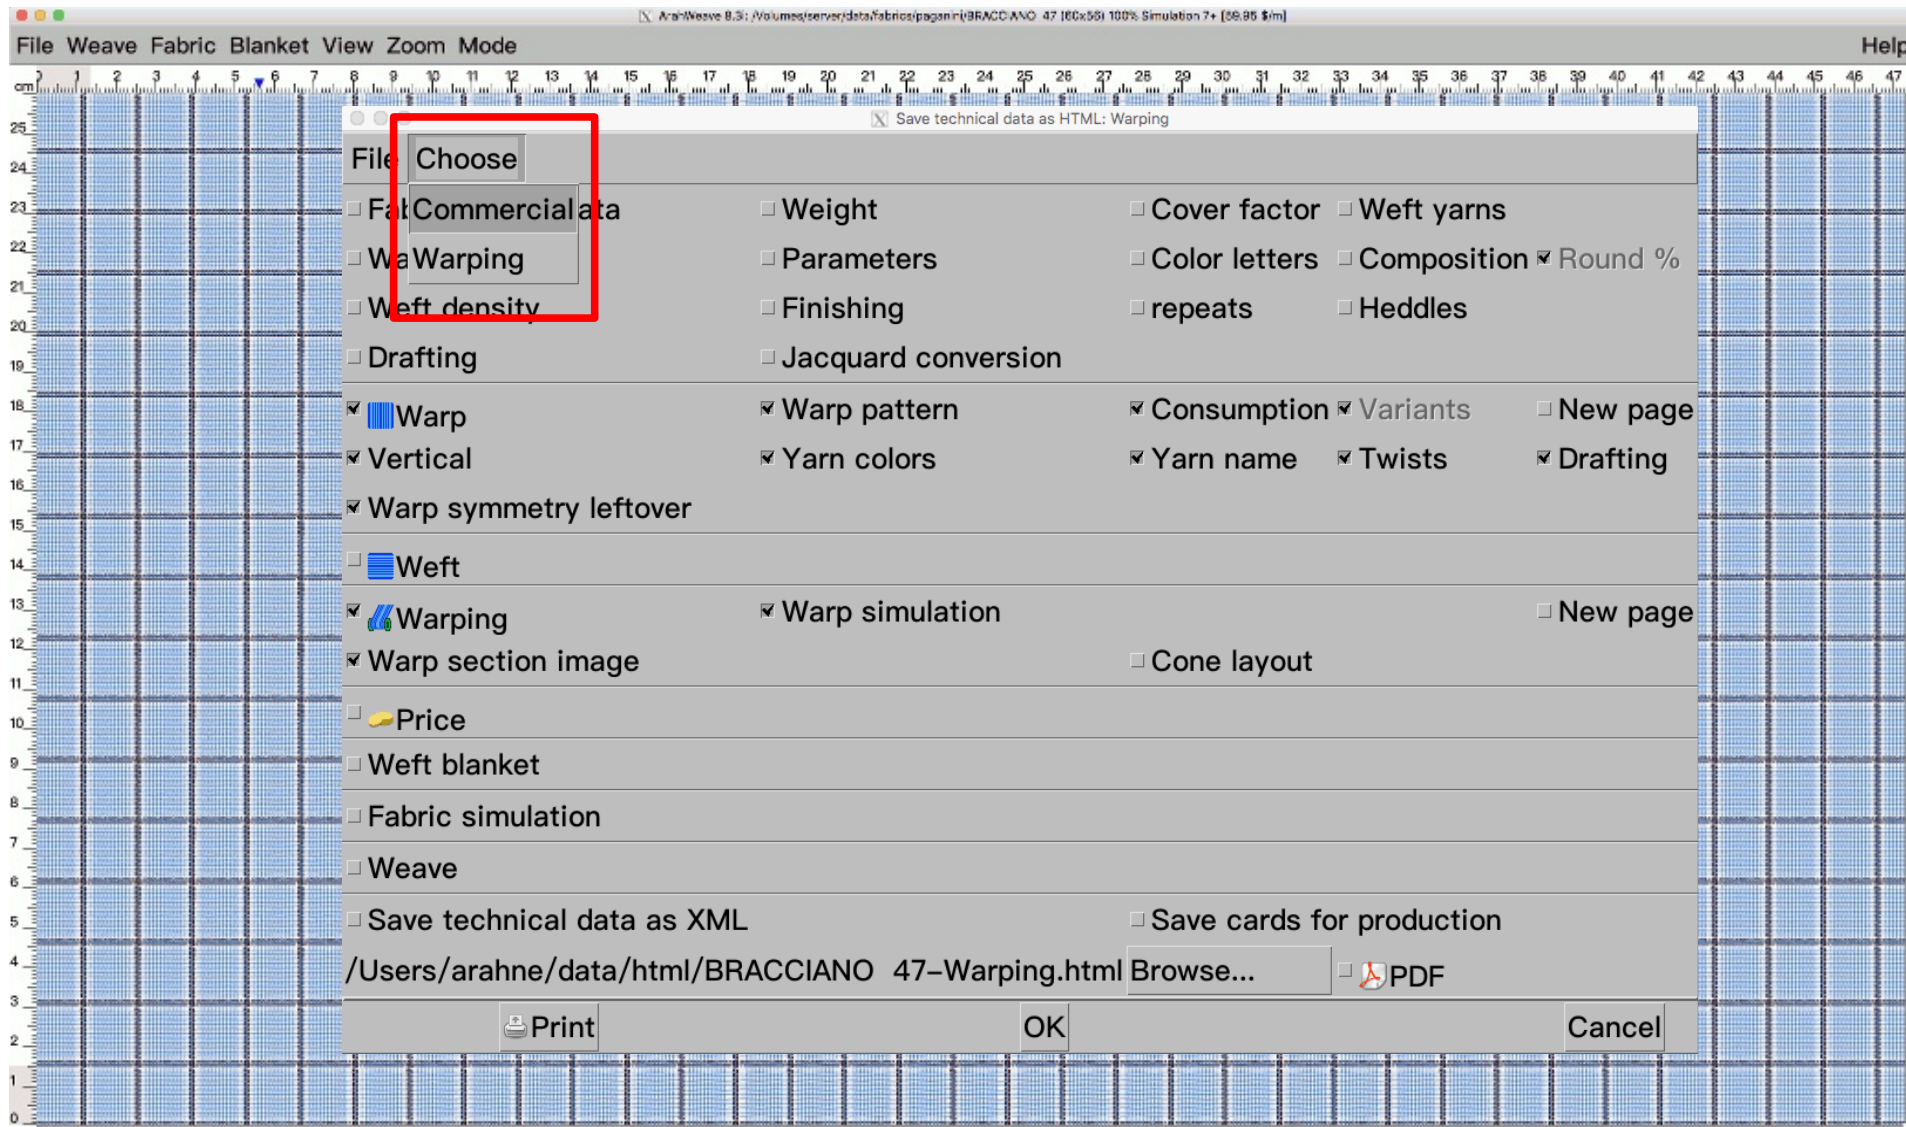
ArahWeave 8.3: /Volumes/server/data/fabrics/paganini/BRACCIANO 47 [80x56] 100% Simulation 7+ [59.95 $/m]

File Weave Fabric Blanket View Zoom Mode Help

cm 0 1 2 3 4 5 6 7 8 9 10 11 12 13 14 15 16 17 18 19 20 21 22 23 24 25 26 27 28 29 30 31 32 33 34 35 36 37 38 39 40 41 42 43 44 45 46 47

25 24 23 22 21 20 19 18 17 16 15 14 13 12 11 10 9 8 7 6 5 4 3 2 1 0

Save technical data as HTML: Warping

File Choose

Fa Commercial ata
Wa Warping
Weft density
Drafting

Weight
Parameters
Finishing
Jacquard conversion

Cover factor
Color letters
repeats

Weft yarns
Composition
Heddles

Round %

Warp
Vertical
Warp symmetry leftover

Warp pattern
Yarn colors

Consumption
Yarn name

Variants
Twists

New page
Drafting

Weft

Warping
Warp section image

Warp simulation

Cone layout

New page

Price

Weft blanket

Fabric simulation

Weave

Save technical data as XML

Save cards for production

/Users/arahne/data/html/BRACCIANO 47–Warping.html Browse... PDF

Print OK Cancel